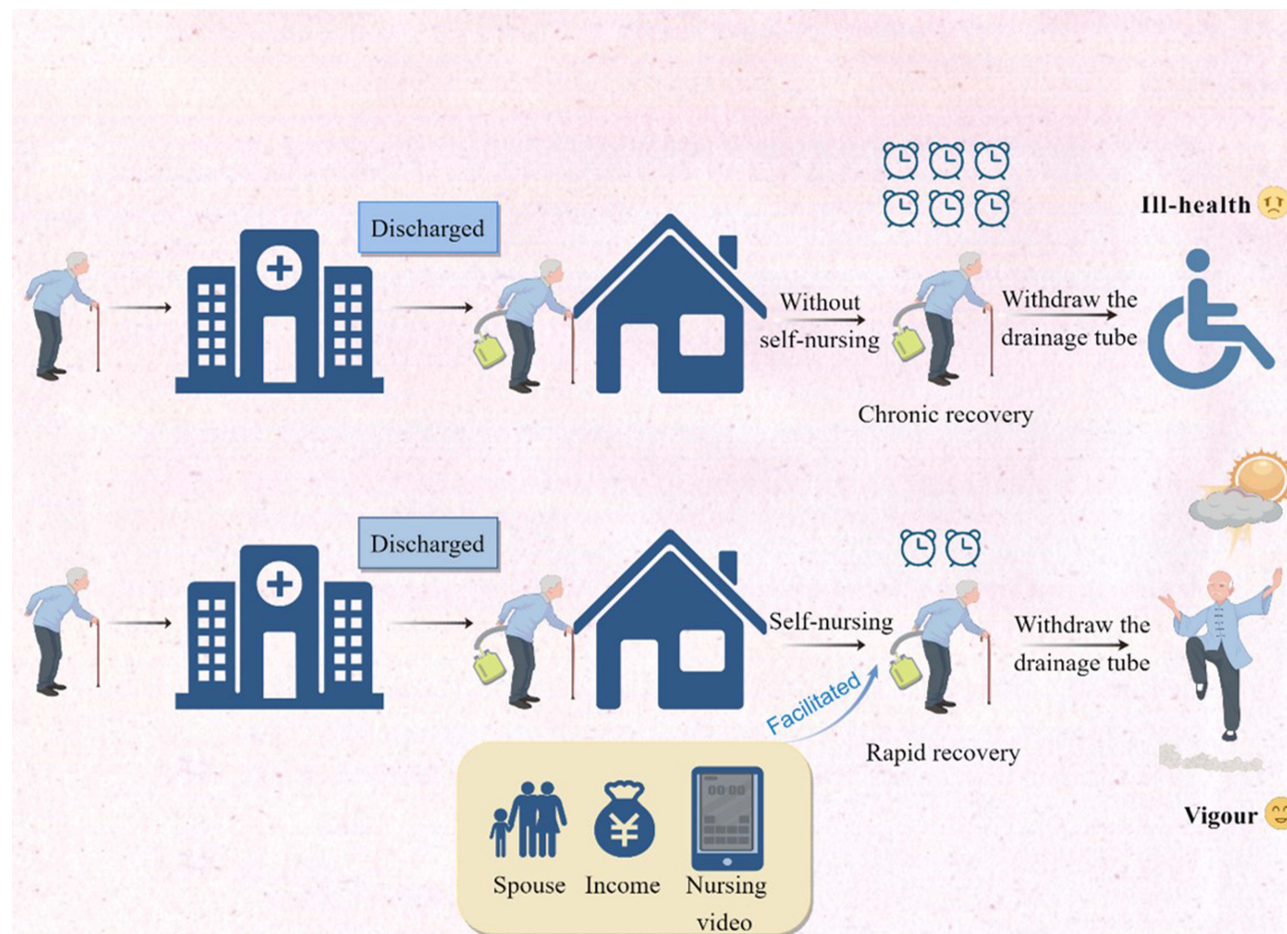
Discharged

Without self-nursing

Withdraw the drainage tube

Ill-health

Chronic recovery

Discharged

Self-nursing

Withdraw the drainage tube

Facilitated

Rapid recovery

Spouse

Income

00:00

Nursing video

Vigour